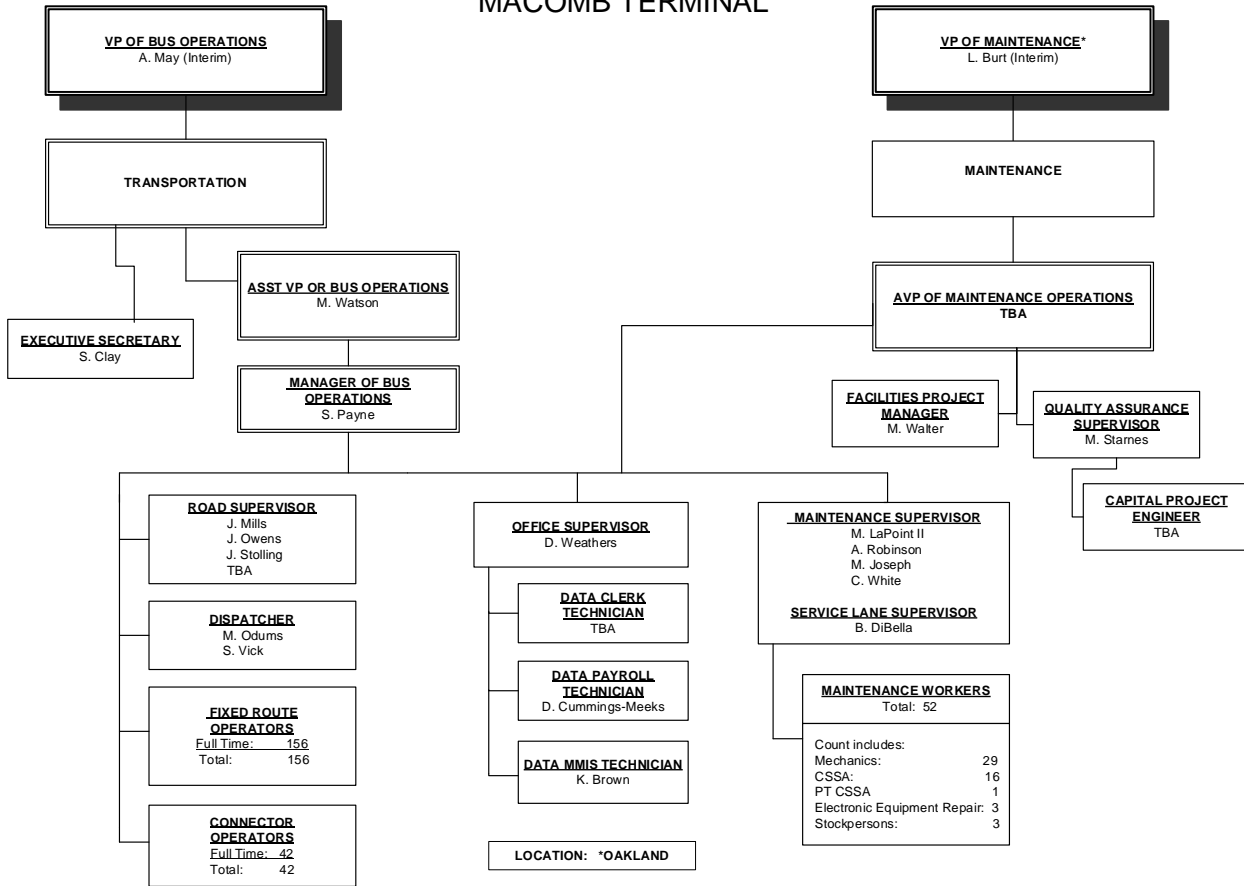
MACOMB TERMINAL

VP OF BUS OPERATIONS
A. May (Interim)

TRANSPORTATION

EXECUTIVE SECRETARY
S. Clay

ASST VP OR BUS OPERATIONS
M. Watson

MANAGER OF BUS OPERATIONS
S. Payne

ROAD SUPERVISOR
J. Mills
J. Owens
J. Stolling
TBA

DISPATCHER
M. Odums
S. Vick

FIXED ROUTE OPERATORS
Full Time: 156
Total: 156

CONNECTOR OPERATORS
Full Time: 42
Total: 42

OFFICE SUPERVISOR
D. Weathers

DATA CLERK TECHNICIAN
TBA

DATA PAYROLL TECHNICIAN
D. Cummings-Meeks

DATA MMIS TECHNICIAN
K. Brown

LOCATION: *OAKLAND

VP OF MAINTENANCE*
L. Burt (Interim)

MAINTENANCE

AVP OF MAINTENANCE OPERATIONS
TBA

FACILITIES PROJECT MANAGER
M. Walter

QUALITY ASSURANCE SUPERVISOR
M. Starnes

CAPITAL PROJECT ENGINEER
TBA

MAINTENANCE SUPERVISOR
M. LaPoint II
A. Robinson
M. Joseph
C. White

SERVICE LANE SUPERVISOR
B. DiBella

MAINTENANCE WORKERS
Total: 52

Count includes:
Mechanics: 29
CSSA: 16
PT CSSA 1
Electronic Equipment Repair: 3
Stockpersons: 3